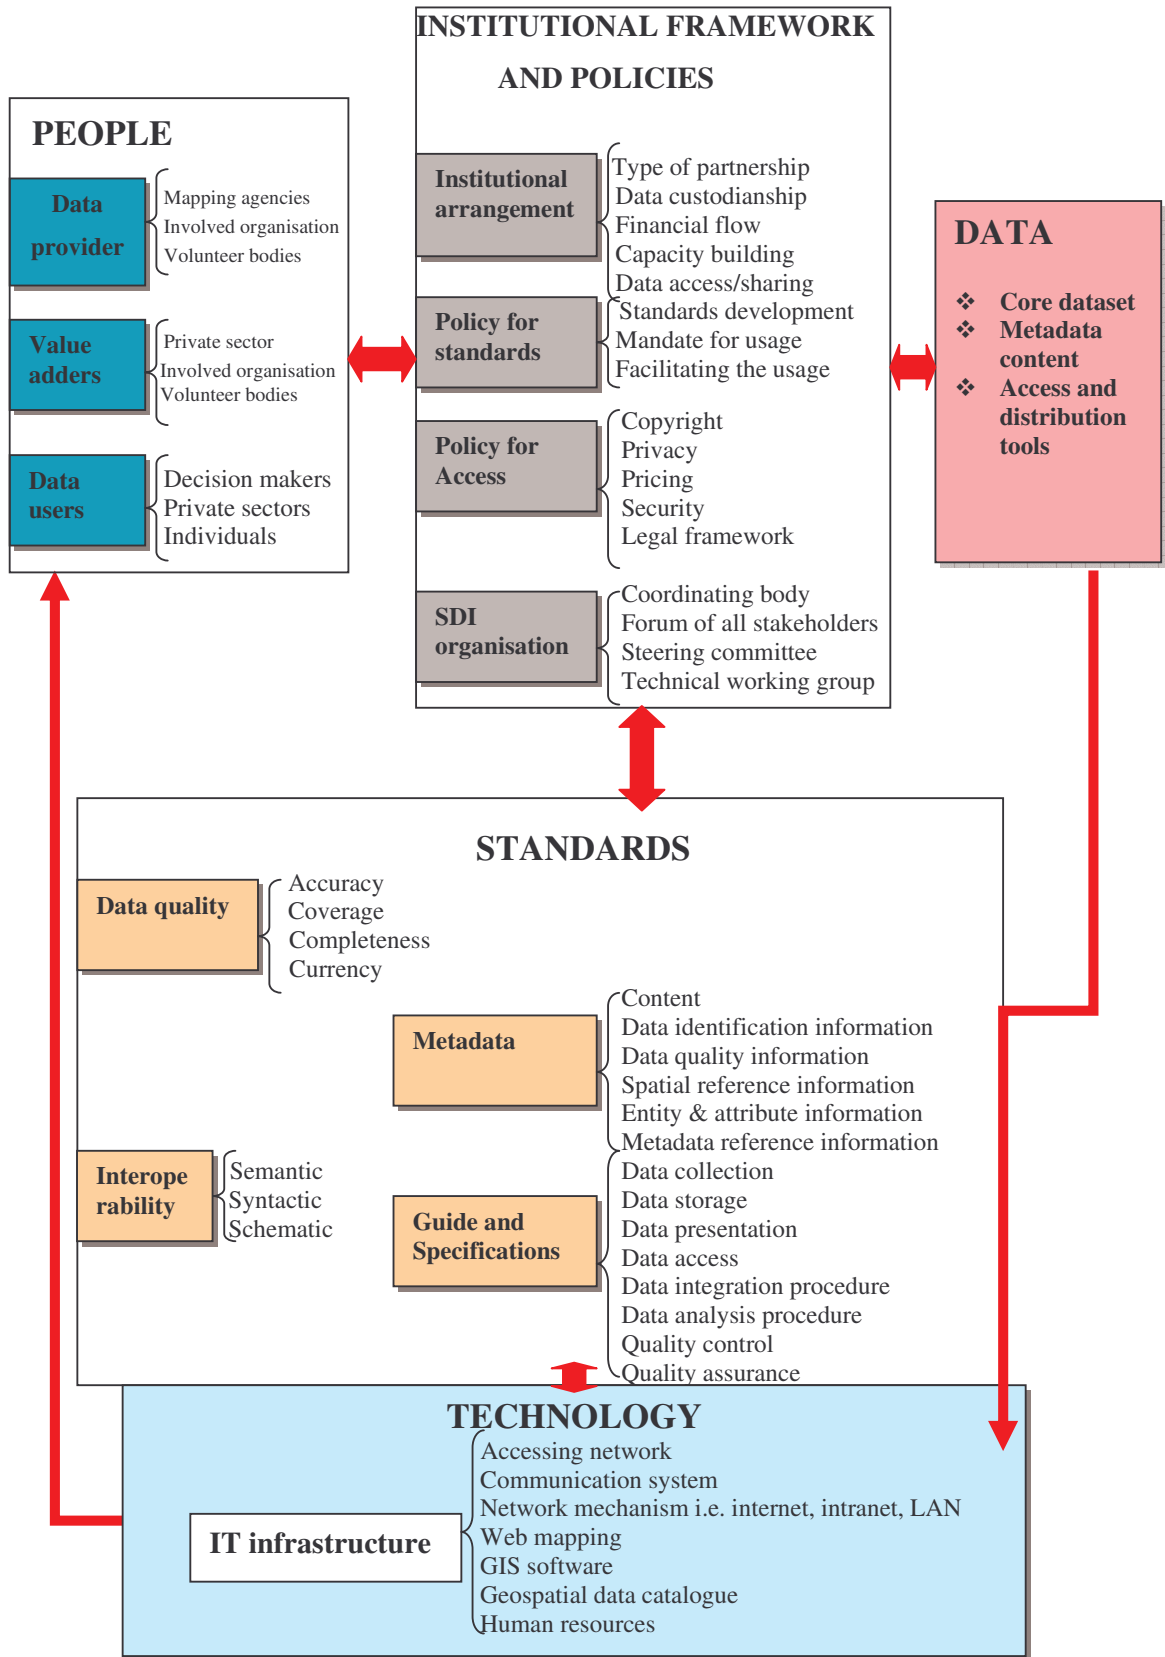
INSTITUTIONAL FRAMEWORK AND POLICIES

PEOPLE

Data provider
Mapping agencies
Involved organisation
Volunteer bodies

Value adders
Private sector
Involved organisation
Volunteer bodies

Data users
Decision makers
Private sectors
Individuals

Institutional arrangement
Type of partnership
Data custodianship
Financial flow
Capacity building
Data access/sharing

Policy for standards
Standards development
Mandate for usage
Facilitating the usage

Policy for Access
Copyright
Privacy
Pricing
Security
Legal framework

SDI organisation
Coordinating body
Forum of all stakeholders
Steering committee
Technical working group

DATA
❖ Core dataset
❖ Metadata content
❖ Access and distribution tools

STANDARDS

Data quality
Accuracy
Coverage
Completeness
Currency

Metadata
Content
Data identification information
Data quality information
Spatial reference information
Entity & attribute information
Metadata reference information

Interope rability
Semantic
Syntactic
Schematic

Guide and Specifications
Data collection
Data storage
Data presentation
Data access
Data integration procedure
Data analysis procedure
Quality control
Quality assurance

TECHNOLOGY

IT infrastructure
Accessing network
Communication system
Network mechanism i.e. internet, intranet, LAN
Web mapping
GIS software
Geospatial data catalogue
Human resources